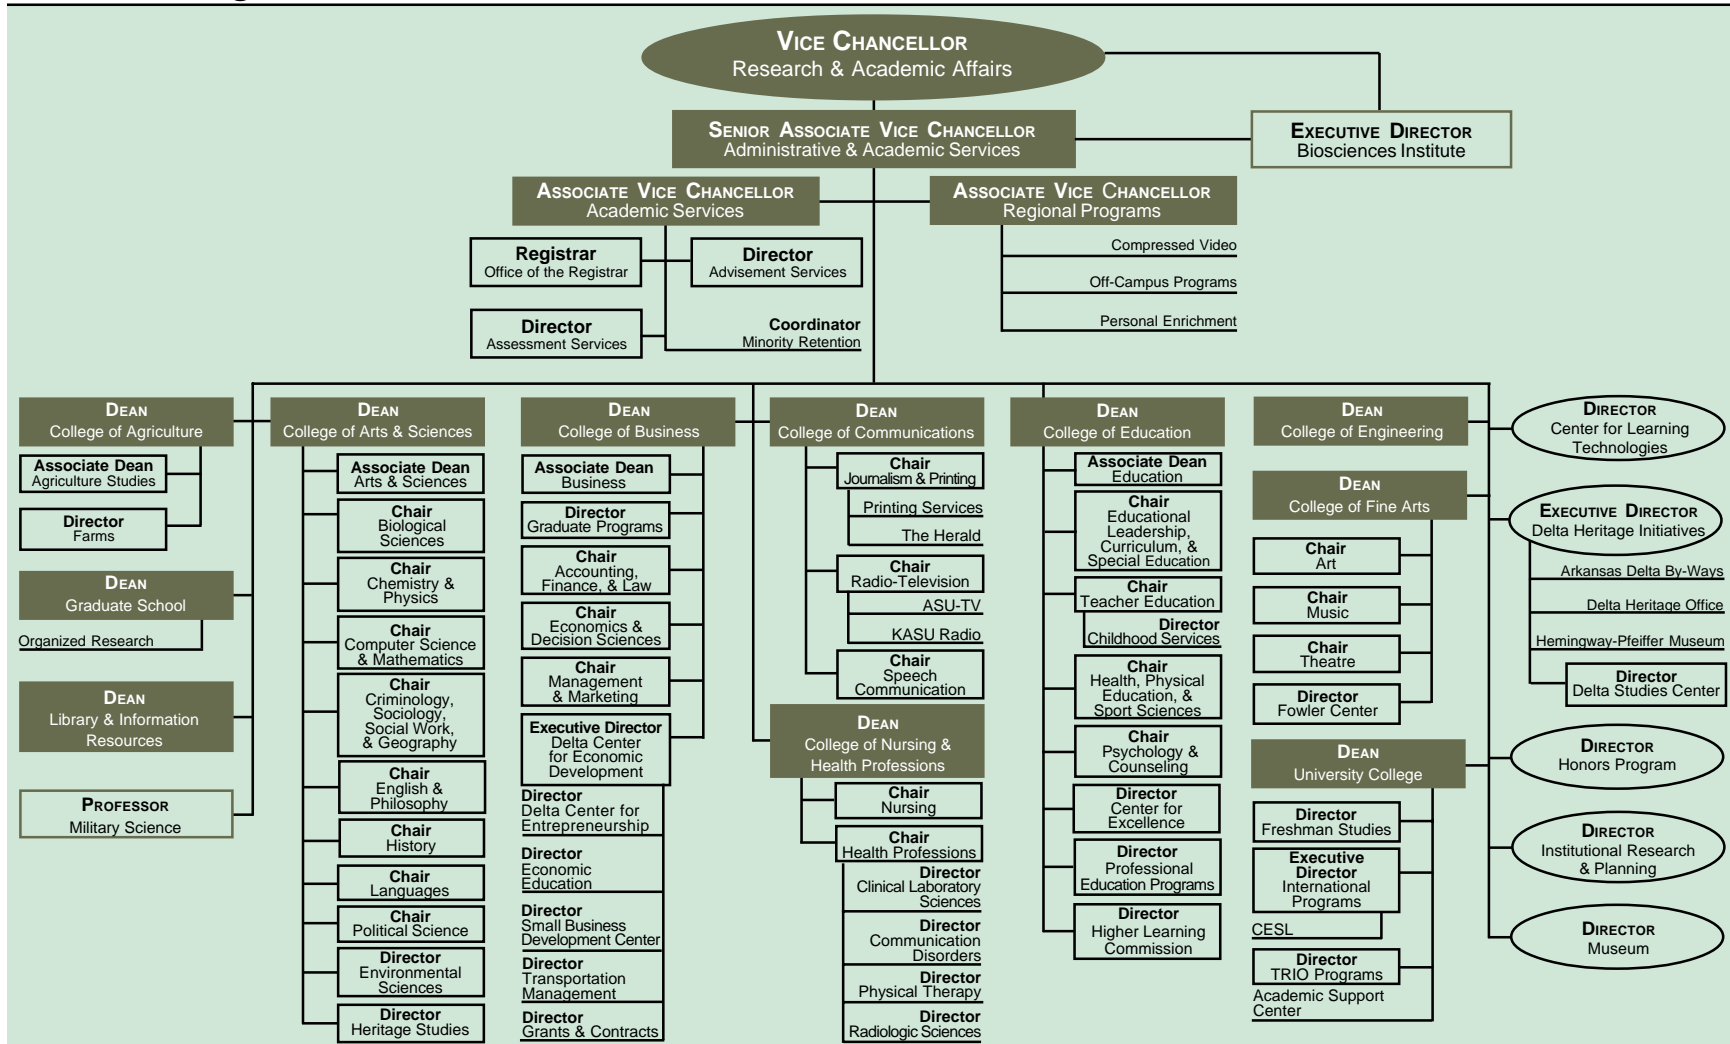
VICE CHANCELLOR
Research & Academic Affairs

EXECUTIVE DIRECTOR
Biosciences Institute

SENIOR ASSOCIATE VICE CHANCELLOR
Administrative & Academic Services

ASSOCIATE VICE CHANCELLOR
Academic Services

ASSOCIATE VICE CHANCELLOR
Regional Programs

Compressed Video
Off-Campus Programs
Personal Enrichment

Registrar
Office of the Registrar

Director
Advisement Services

Director
Assessment Services

Coordinator
Minority Retention

DEAN
College of Agriculture

Associate Dean
Agriculture Studies

Director
Farms

DEAN
Graduate School

Organized Research

DEAN
Library & Information Resources

PROFESSOR
Military Science

DEAN
College of Arts & Sciences

Associate Dean
Arts & Sciences

Chair
Biological Sciences

Chair
Chemistry & Physics

Chair
Computer Science & Mathematics

Chair
Criminology, Sociology, Social Work, & Geography

Chair
English & Philosophy

Chair
History

Chair
Languages

Chair
Political Science

Director
Environmental Sciences

Director
Heritage Studies

DEAN
College of Business

Associate Dean
Business

Director
Graduate Programs

Chair
Accounting, Finance, & Law

Chair
Economics & Decision Sciences

Chair
Management & Marketing

Executive Director
Delta Center for Economic Development

Director
Delta Center for Entrepreneurship

Director
Economic Education

Director
Small Business Development Center

Director
Transportation Management

Director
Grants & Contracts

DEAN
College of Communications

Chair
Journalism & Printing

Printing Services
The Herald

Chair
Radio-Television

ASU-TV
KASU Radio

Chair
Speech Communication

DEAN
College of Nursing & Health Professions

Chair
Nursing

Chair
Health Professions

Director
Clinical Laboratory Sciences

Director
Communication Disorders

Director
Physical Therapy

Director
Radiologic Sciences

DEAN
College of Education

Associate Dean
Education

Chair
Educational Leadership, Curriculum, & Special Education

Chair
Teacher Education

Director
Childhood Services

Chair
Health, Physical Education, & Sport Sciences

Chair
Psychology & Counseling

Director
Center for Excellence

Director
Professional Education Programs

Director
Higher Learning Commission

DEAN
College of Engineering

DEAN
College of Fine Arts

Chair
Art

Chair
Music

Chair
Theatre

Director
Fowler Center

DEAN
University College

Director
Freshman Studies

Executive Director
International Programs

CESL

Director
TRIO Programs

Academic Support Center

DIRECTOR
Center for Learning Technologies

EXECUTIVE DIRECTOR
Delta Heritage Initiatives

Arkansas Delta By-Ways
Delta Heritage Office
Hemingway-Pfeiffer Museum

Director
Delta Studies Center

DIRECTOR
Honors Program

DIRECTOR
Institutional Research & Planning

DIRECTOR
Museum